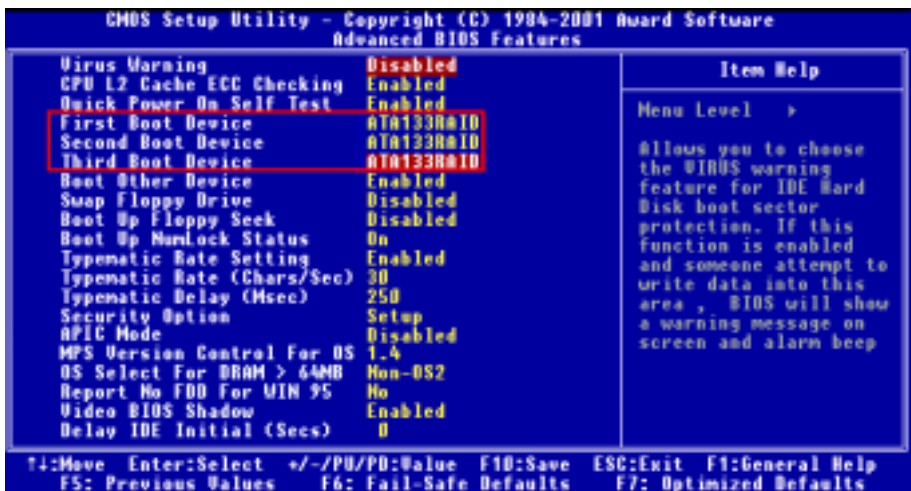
CMOS Setup Utility - Copyright (C) 1984-2001 Award Software
Advanced BIOS Features

| | |
|---|---|
| Virus Warning | Disabled |
| CPU L2 Cache ECC Checking | Enabled |
| Quick Power On Self Test | Enabled |
| First Boot Device | ATA133RAID |
| Second Boot Device | ATA133RAID |
| Third Boot Device | ATA133RAID |
| Boot Other Device | Enabled |
| Swap Floppy Drive | Disabled |
| Boot Up Floppy Seek | Disabled |
| Boot Up NumLock Status | On |
| Typematic Rate Setting | Enabled |
| Typematic Rate (Chars/Sec) | 30 |
| Typematic Delay (Msec) | 250 |
| Security Option | Setup |
| APIC Mode | Disabled |
| MPS Version Control For OS | 1.4 |
| OS Select For DRAM > 64MB | Non-OS2 |
| Report No FDD For WIN 95 | No |
| Video BIOS Shadow | Enabled |
| Delay IDE Initial (Secs) | 0 |

Item Help

Menu Level ►

Allows you to choose the VIRUS warning feature for IDE Hard Disk boot sector protection. If this function is enabled and someone attempt to write data into this area , BIOS will show a warning message on screen and alarm beep

↑↓:Move Enter:Select +/-/PU/PD:Value F10:Save ESC:Exit F1:General Help
F5: Previous Values F6: Fail-Safe Defaults F7: Optimized Defaults